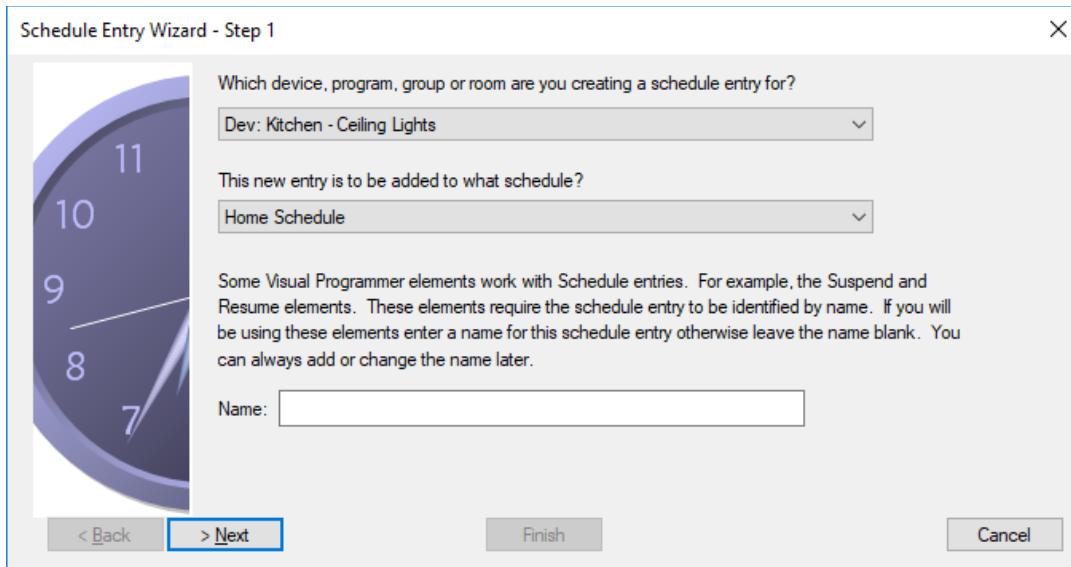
Schedule Entry Wizard - Step 1

11
10
9
8
7

Which device, program, group or room are you creating a schedule entry for?

Dev: Kitchen - Ceiling Lights

This new entry is to be added to what schedule?

Home Schedule

Some Visual Programmer elements work with Schedule entries. For example, the Suspend and Resume elements. These elements require the schedule entry to be identified by name. If you will be using these elements enter a name for this schedule entry otherwise leave the name blank. You can always add or change the name later.

Name:

< Back
> Next
Finish
Cancel